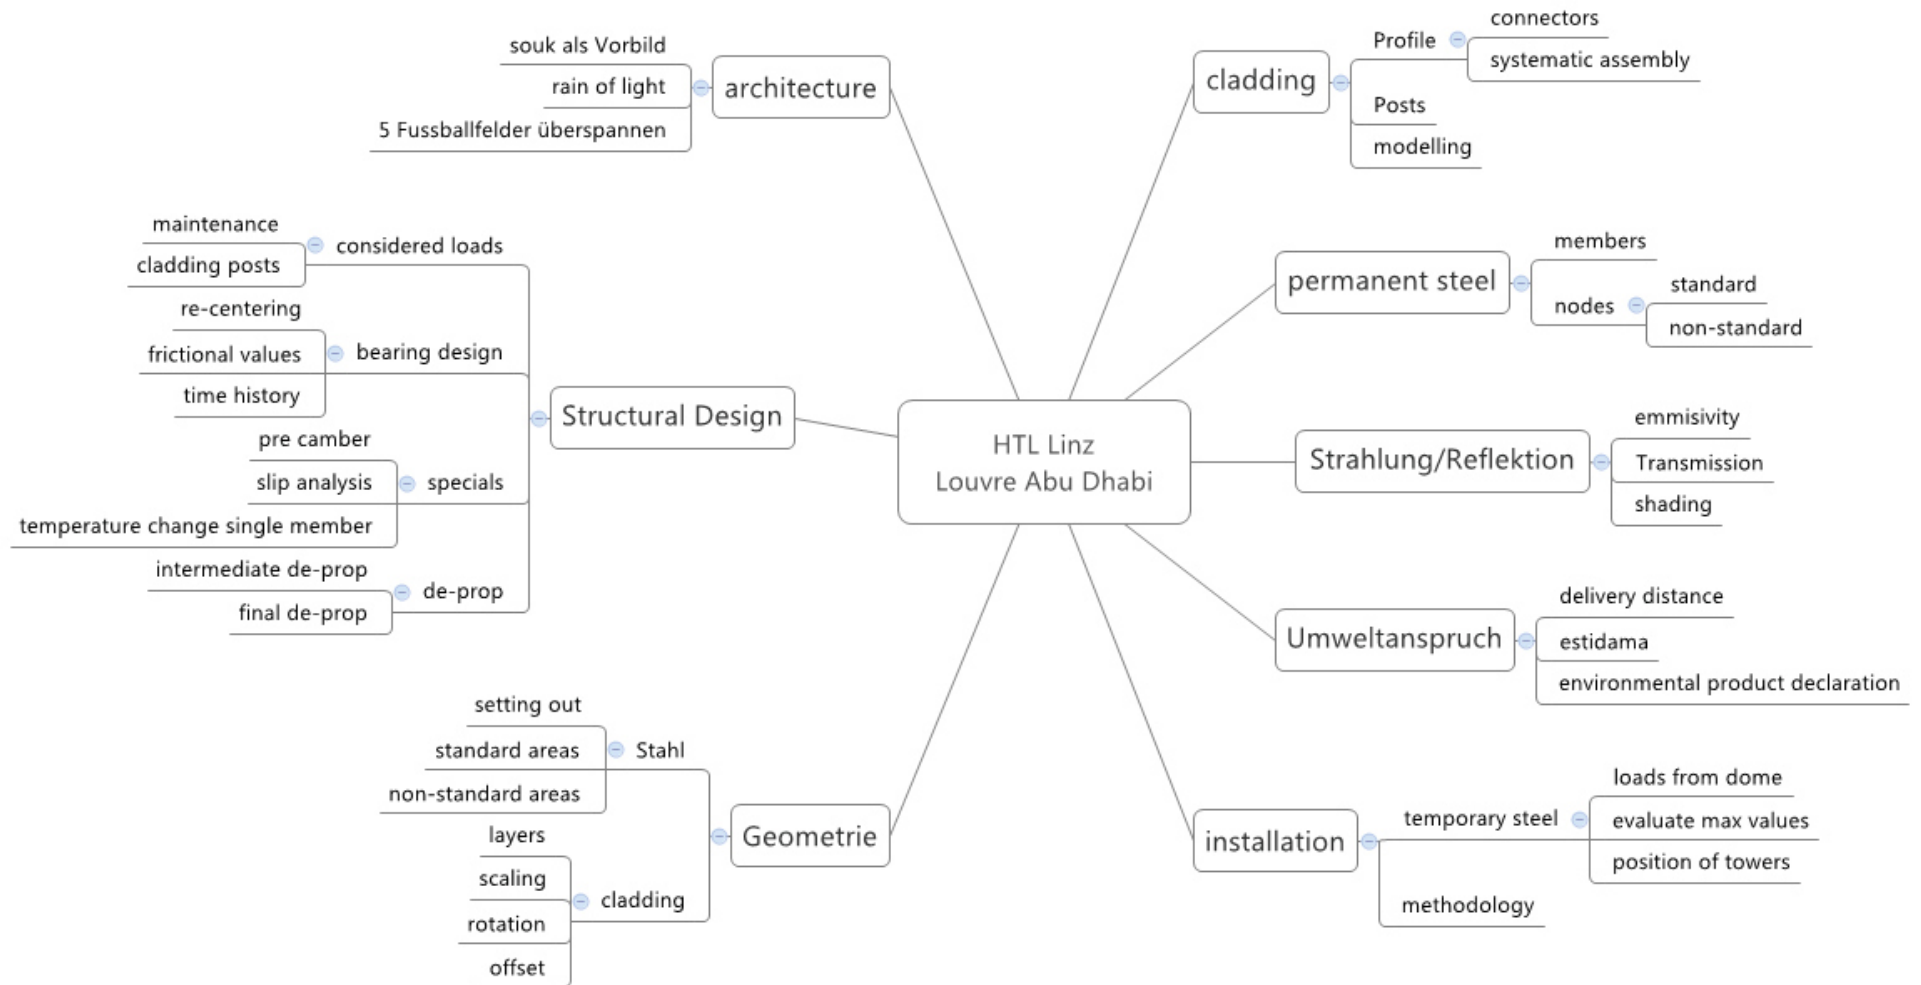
HTL Linz
Louvre Abu Dhabi

architecture
souk als Vorbild
rain of light
5 Fussballfelder überspannen

Structural Design
considered loads
maintenance
cladding posts
bearing design
re-centering
frictional values
time history
specials
pre camber
slip analysis
temperature change single member
de-prop
intermediate de-prop
final de-prop

Geometrie
Stahl
setting out
standard areas
non-standard areas
cladding
layers
scaling
rotation
offset

cladding
Profile
connectors
systematic assembly
Posts
modelling

permanent steel
members
nodes
standard
non-standard

Strahlung/Reflektion
emmisivity
Transmission
shading

Umweltanspruch
delivery distance
estidama
environmental product declaration

installation
temporary steel
loads from dome
evaluate max values
position of towers
methodology